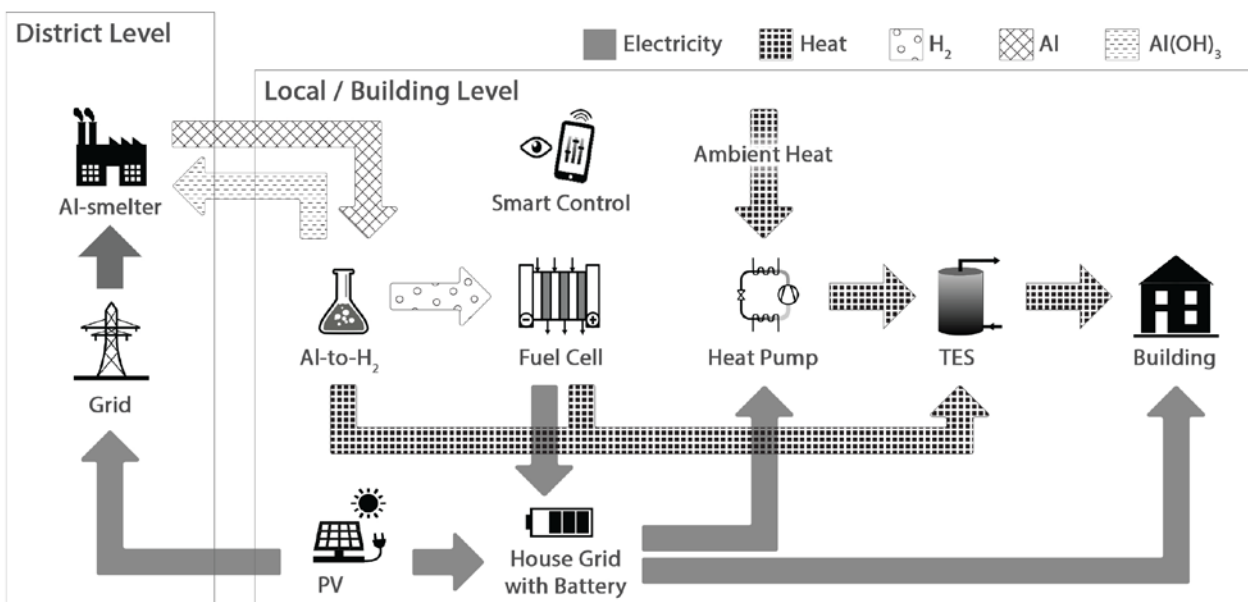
District Level

Electricity Heat $H_2$ Al $Al(OH)_3$

Local / Building Level

Al-smelter

Smart Control

Ambient Heat

Al-to-$H_2$

Fuel Cell

Heat Pump

TES

Building

Grid

PV

House Grid with Battery